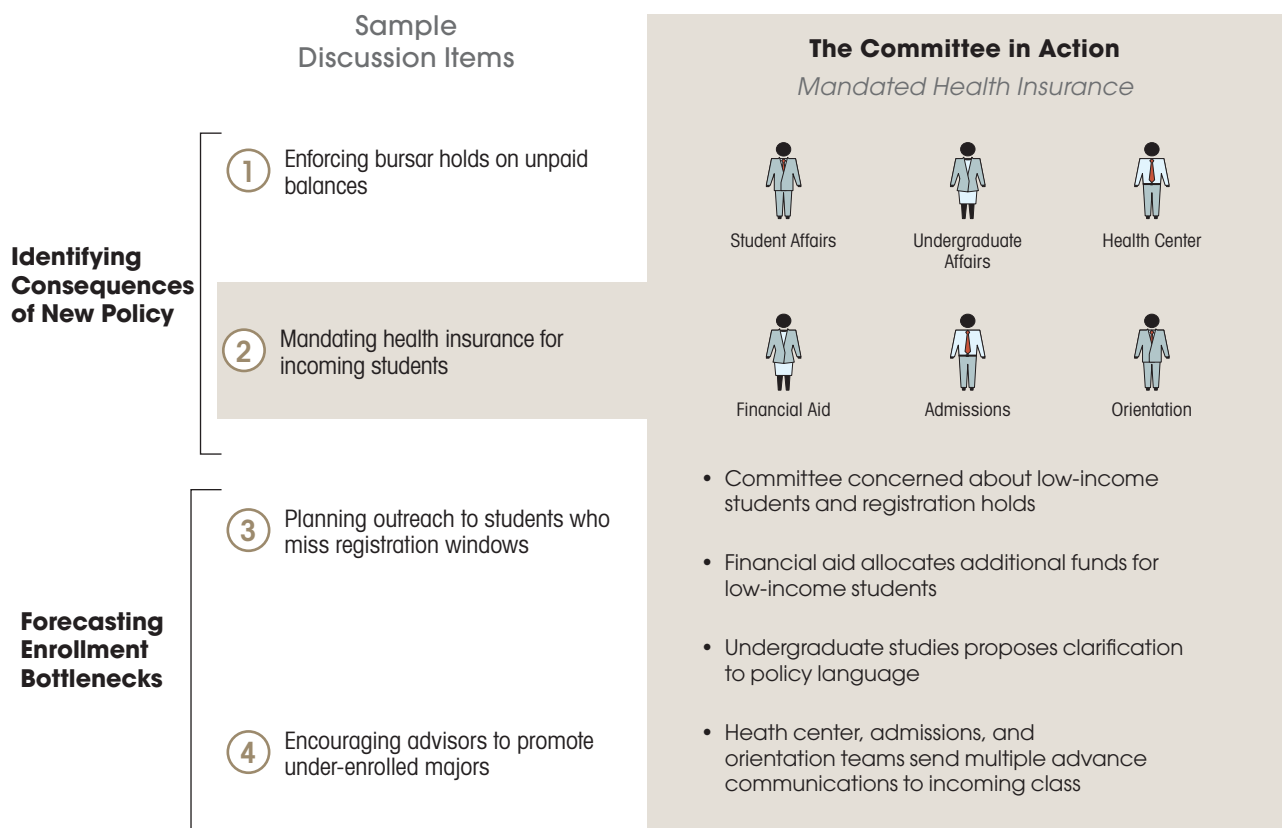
Sample
Discussion Items

Identifying Consequences of New Policy

1 Enforcing bursar holds on unpaid balances

2 Mandating health insurance for incoming students

Forecasting Enrollment Bottlenecks

3 Planning outreach to students who miss registration windows

4 Encouraging advisors to promote under-enrolled majors

The Committee in Action

Mandated Health Insurance

Student Affairs

Undergraduate Affairs

Health Center

Financial Aid

Admissions

Orientation

• Committee concerned about low-income students and registration holds

• Financial aid allocates additional funds for low-income students

• Undergraduate studies proposes clarification to policy language

• Heath center, admissions, and orientation teams send multiple advance communications to incoming class